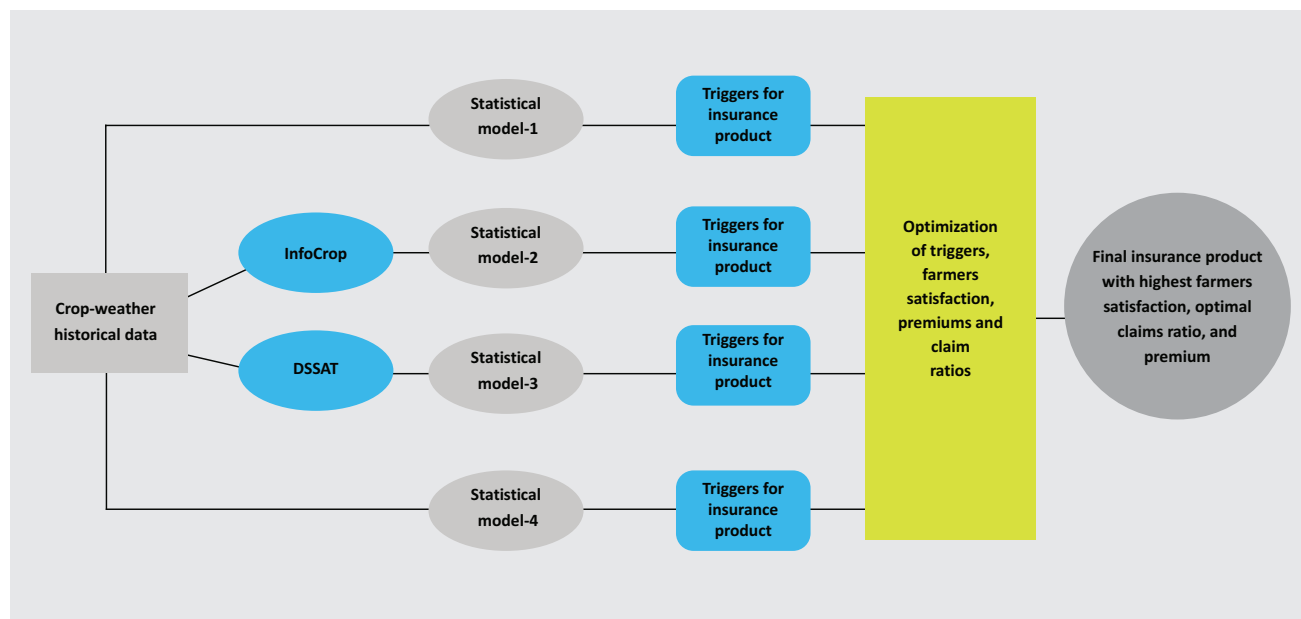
Crop-weather historical data

Statistical model-1

Triggers for insurance product

InfoCrop

Statistical model-2

Triggers for insurance product

DSSAT

Statistical model-3

Triggers for insurance product

Statistical model-4

Triggers for insurance product

Optimization of triggers, farmers satisfaction, premiums and claim ratios

Final insurance product with highest farmers satisfaction, optimal claims ratio, and premium